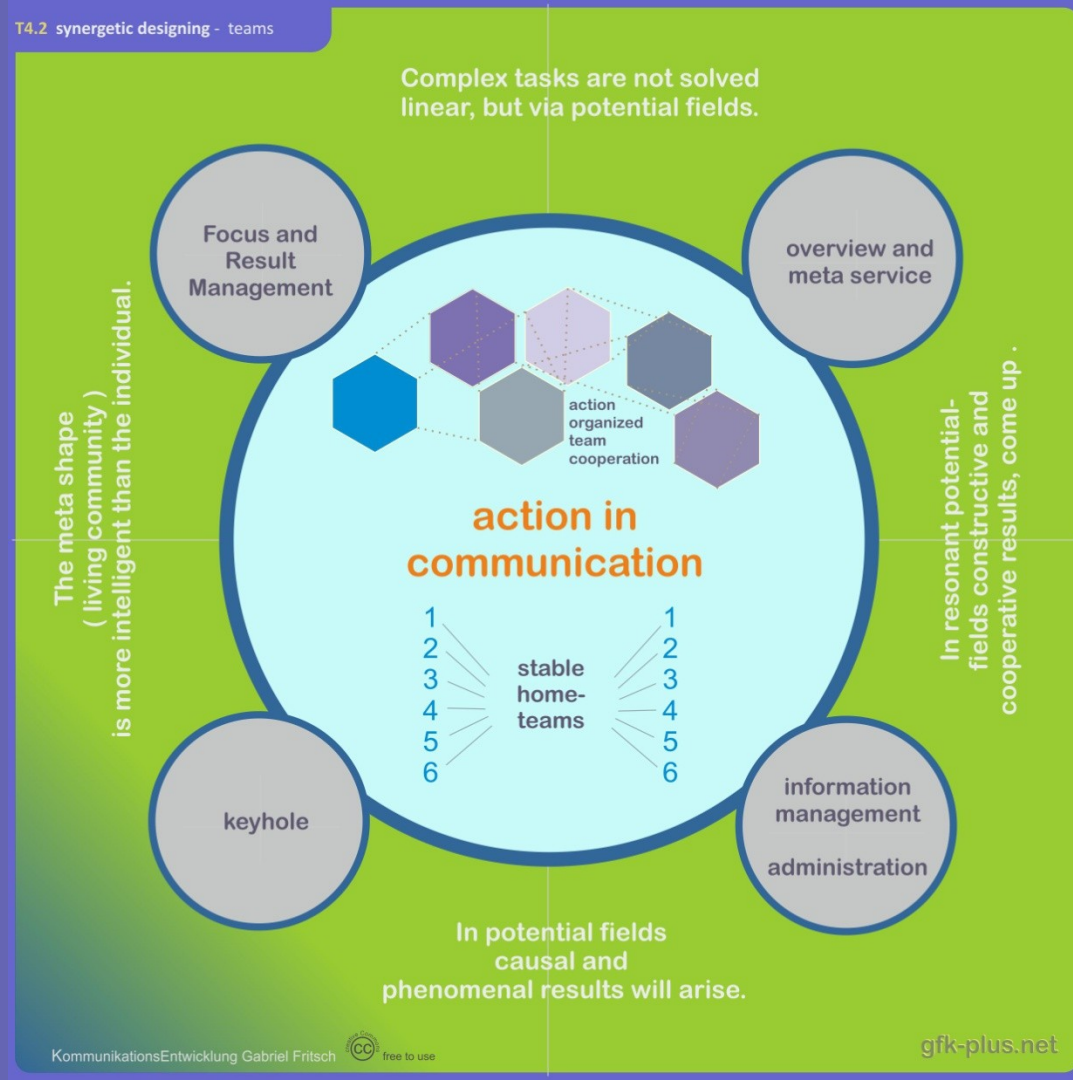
T4.2 synergetic designing - teams

Complex tasks are not solved linear, but via potential fields.

Focus and Result Management

overview and meta service

The meta shape ( living community ) is more intelligent than the individual.

action organized team cooperation

action in communication

1
2
3
4
5
6

stable home-teams

1
2
3
4
5
6

In resonant potential-fields constructive and cooperative results, come up .

keyhole

information management

administration

In potential fields causal and phenomenal results will arise.

KommunikationsEntwicklung Gabriel Fritsch

free to use

gfk-plus.net